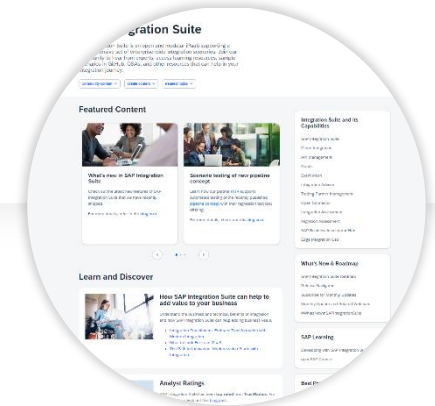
Integration Suite

Featured Content

What's new in SAP Integration Suite

Scenario testing of new pipeline concept

Learn and Discover

How SAP Integration Suite can help to add value to your business

Analyst Ratings

Integration Suite and its Capabilities

What's New & Roadmap

SAP Learning

Best P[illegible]